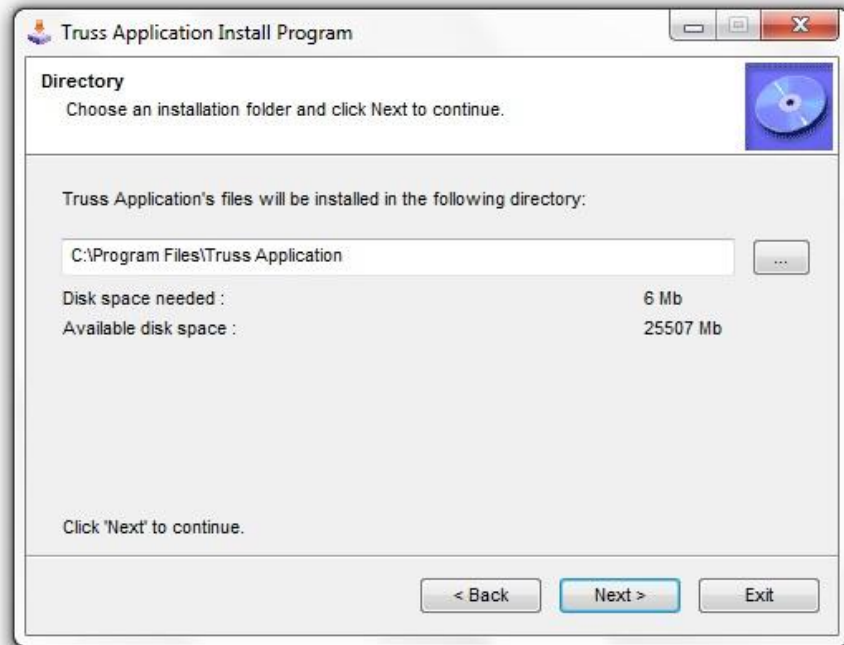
Truss Application Install Program

Directory
Choose an installation folder and click Next to continue.

Truss Application's files will be installed in the following directory:

C:\Program Files\Truss Application

...

Disk space needed : 6 Mb
Available disk space : 25507 Mb

Click 'Next' to continue.

< Back
Next >
Exit